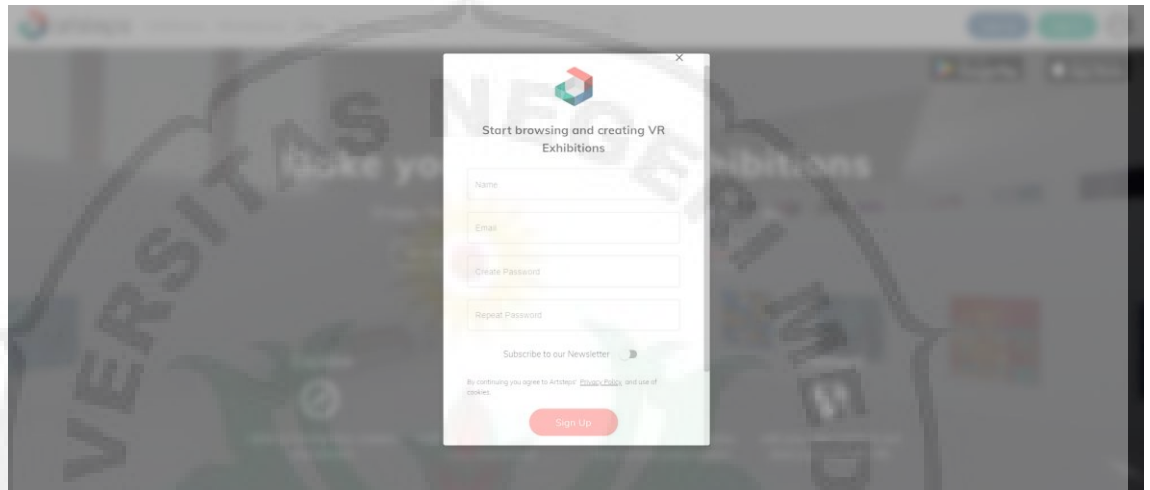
×

Start browsing and creating VR Exhibitions

Name

Email

Create Password

Repeat Password

Subscribe to our Newsletter

By continuing you agree to Artsteps' Privacy Policy and use of cookies.

Sign Up

VERSITAS NEGERI MED